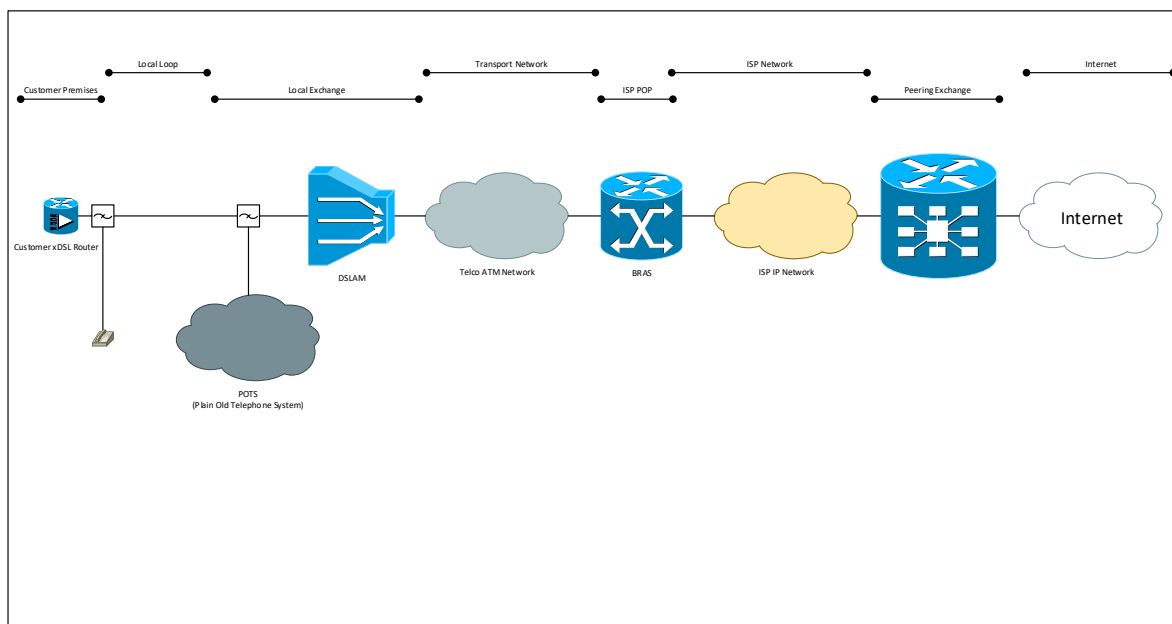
Local Loop

Customer Premises

Local Exchange

Transport Network

ISP POP

ISP Network

Peering Exchange

Internet

Customer xDSL Router

DSLAM

Telco ATM Network

BRAS

ISP IP Network

Internet

POTS
(Plain Old Telephone System)